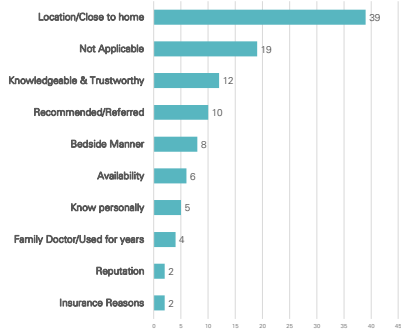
| Category | Value |
|---|---|
| Location/Close to home | 39 |
| Not Applicable | 19 |
| Knowledgeable & Trustworthy | 12 |
| Recommended/Referred | 10 |
| Bedside Manner | 8 |
| Availability | 6 |
| Know personally | 5 |
| Family Doctor/Used for years | 4 |
| Reputation | 2 |
| Insurance Reasons | 2 |

0 5 10 15 20 25 30 35 40 45